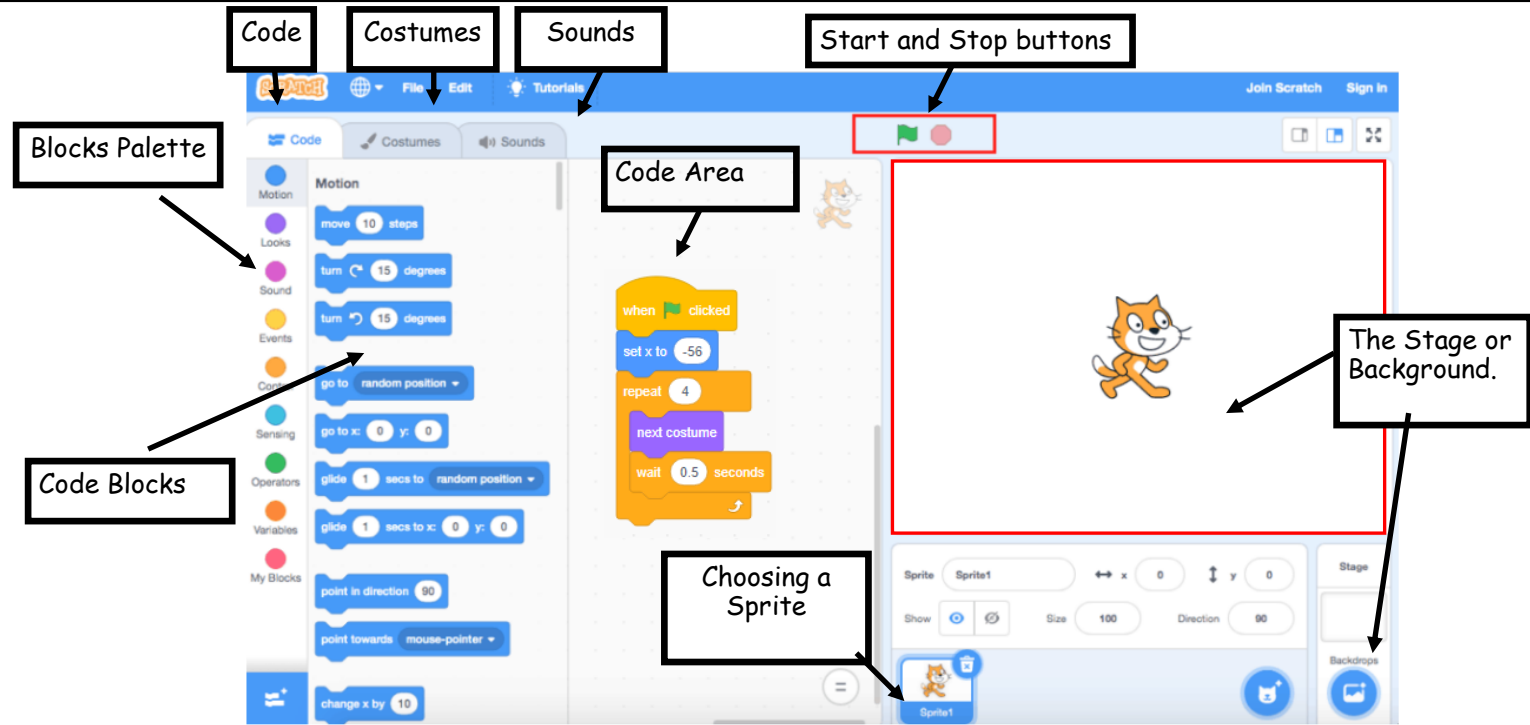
Code

Costumes

Sounds

Start and Stop buttons

File Edit Tutorials

Join Scratch Sign in

Code Costumes Sounds

Blocks Palette

Motion
Looks
Sound
Events
Control
Sensing
Operators
Variables
My Blocks

Motion

move 10 steps

turn 15 degrees

turn 15 degrees

go to random position

go to x: 0 y: 0

glide 1 secs to random position

glide 1 secs to x: 0 y: 0

point in direction 90

point towards mouse-pointer

change x by 10

Code Area

when clicked
set x to -56
repeat 4
next costume
wait 0.5 seconds

Code Blocks

The Stage or Background.

Choosing a Sprite

Sprite Sprite1 x 0 y 0
Show Size 100 Direction 90

Sprite1

Stage

Backdrops